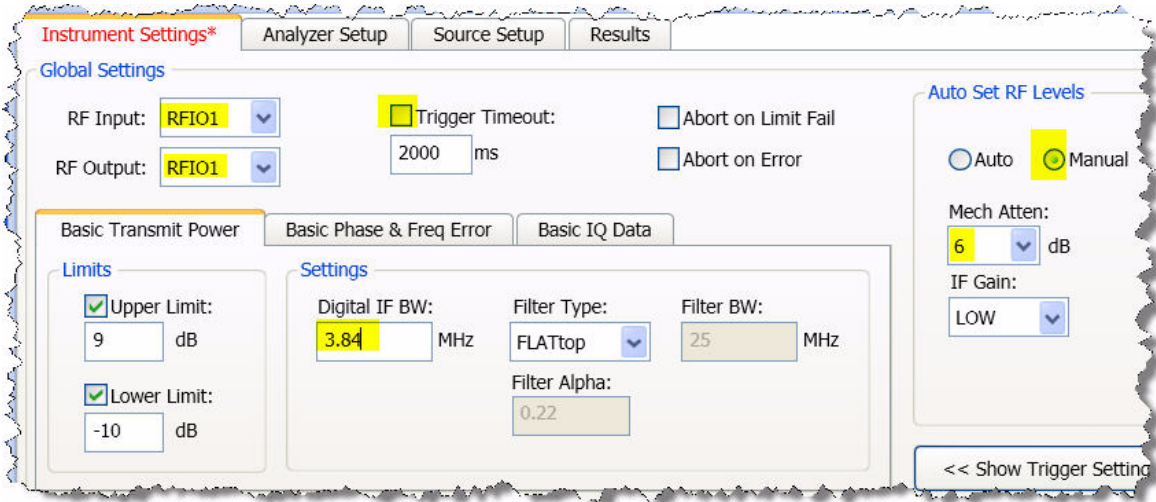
Instrument Settings* Analyzer Setup Source Setup Results

Global Settings

RF Input: RFIO1

RF Output: RFIO1

Trigger Timeout:

2000 ms

Abort on Limit Fail

Abort on Error

Auto Set RF Levels

Auto Manual

Mech Atten:

6 dB

IF Gain:

LOW

Basic Transmit Power Basic Phase & Freq Error Basic IQ Data

Limits

Upper Limit:

9 dB

Lower Limit:

-10 dB

Settings

Digital IF BW:

3.84 MHz

Filter Type:

FLATtop

Filter BW:

25 MHz

Filter Alpha:

0.22

<< Show Trigger Setting